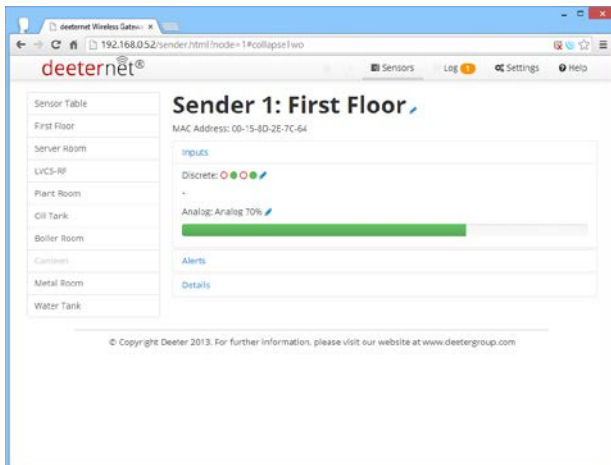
deeternet Wireless Gatew ×

192.168.0.52/sender.html?node=1#collapseTwo

deeternet®

Sensors Log 1 Settings Help

Sensor Table
First Floor
Server Room
LVCS-RF
Plant Room
Oil Tank
Boiler Room
Canteen
Metal Room
Water Tank

Sender 1: First Floor

MAC Address: 00-15-8D-2E-7C-64

Inputs

Discrete:

-

Analog: Analog 70%

Alerts

Details

© Copyright Deeter 2013. For further information, please visit our website at www.deetergroup.com